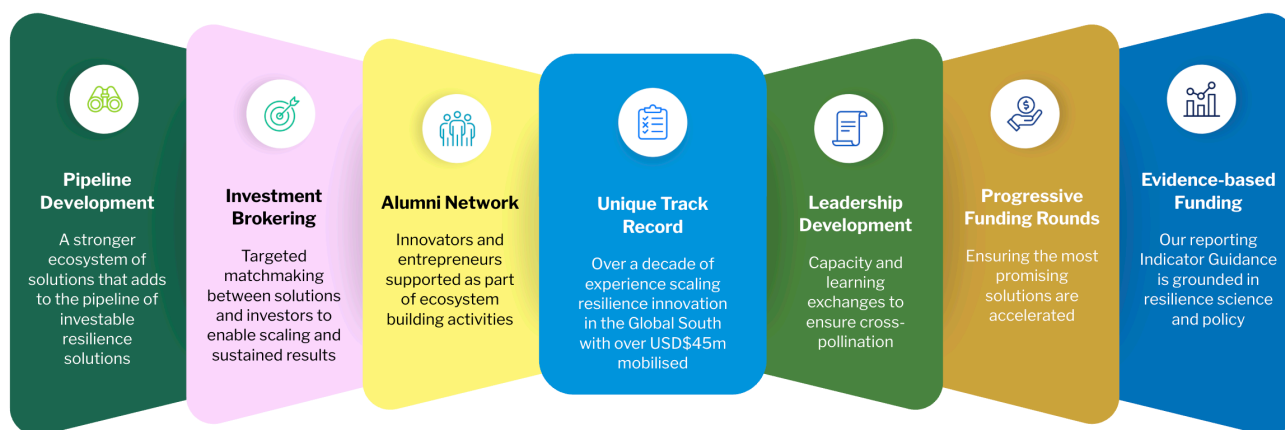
Pipeline Development

A stronger ecosystem of solutions that adds to the pipeline of investable resilience solutions

Investment Brokering

Targeted matchmaking between solutions and investors to enable scaling and sustained results

Alumni Network

Innovators and entrepreneurs supported as part of ecosystem building activities

Unique Track Record

Over a decade of experience scaling resilience innovation in the Global South with over USD$45m mobilised

Leadership Development

Capacity and learning exchanges to ensure cross-pollination

Progressive Funding Rounds

Ensuring the most promising solutions are accelerated

Evidence-based Funding

Our reporting Indicator Guidance is grounded in resilience science and policy